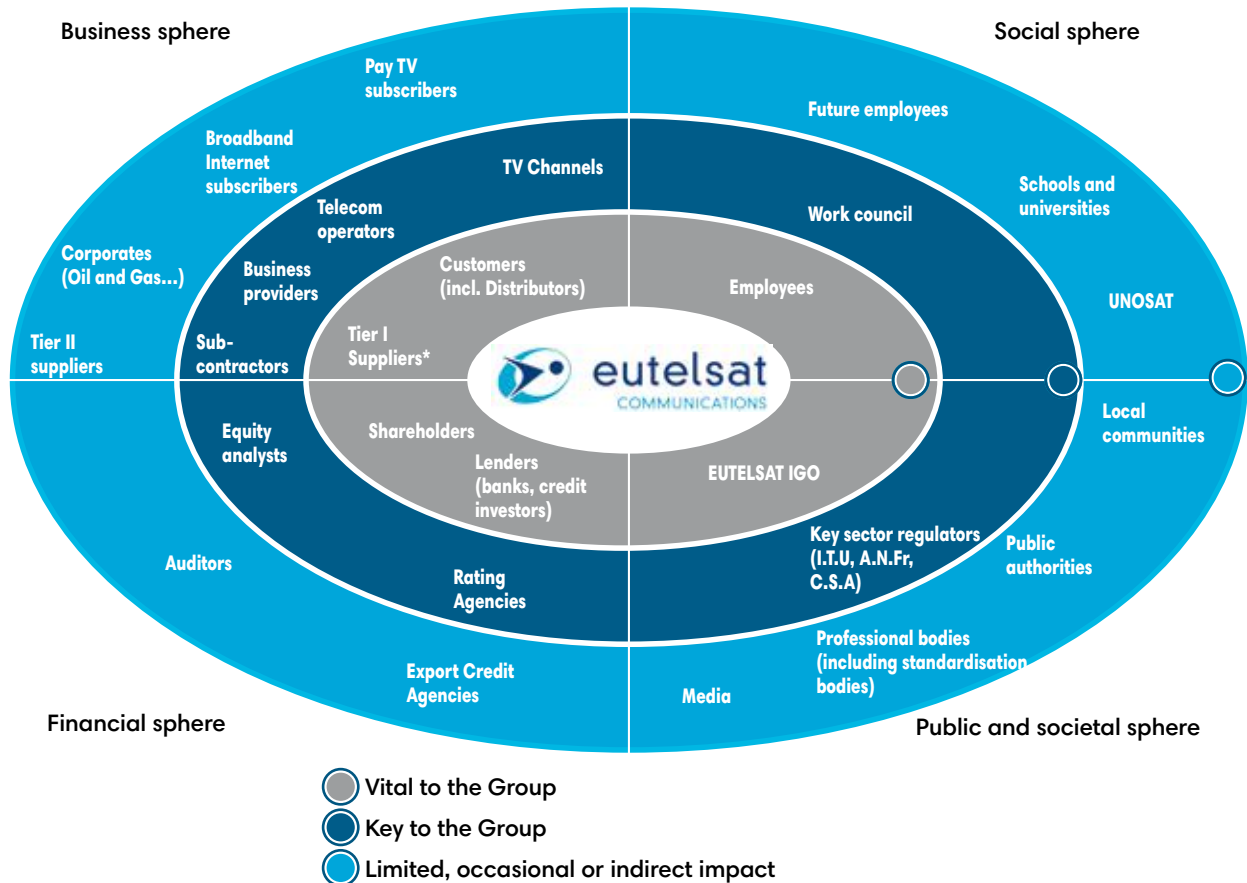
Business sphere

Social sphere

Pay TV subscribers

Broadband Internet subscribers

TV Channels

Future employees

Schools and universities

Work council

Telecom operators

Corporates (Oil and Gas...)

Business providers

Customers (incl. Distributors)

Employees

UNOSAT

Tier II suppliers

Sub-contractors

Tier I Suppliers*

eutelsat COMMUNICATIONS

Local communities

Equity analysts

Shareholders

Lenders (banks, credit investors)

EUTELSAT IGO

Key sector regulators (I.T.U, A.N.Fr, C.S.A)

Public authorities

Auditors

Rating Agencies

Professional bodies (including standardisation bodies)

Export Credit Agencies

Media

Financial sphere

Public and societal sphere

Vital to the Group

Key to the Group

Limited, occasional or indirect impact